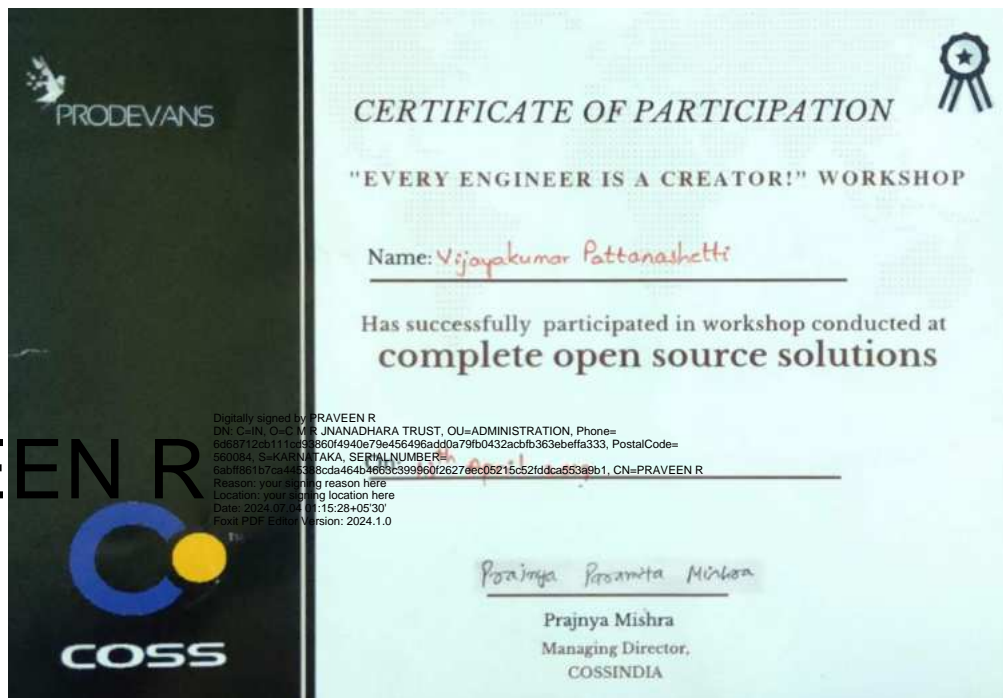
PRODEVANS

CERTIFICATE OF PARTICIPATION

"EVERY ENGINEER IS A CREATOR!" WORKSHOP

Name: Vijayakumar Pattanashetti

Has successfully participated in workshop conducted at
complete open source solutions

EEN R

Digitally signed by PRAVEEN R
DN: C=IN, O=C M R JNANADHARA TRUST, OU=ADMINISTRATION, Phone=6d68712cb111cd93860f4940e79e456496add0a79fb0432acbfb363ebeffa333, PostalCode=560084, S=KARNATAKA, SERIALNUMBER=6abff861b7ca445388cda464b4663c399960f2627eec05215c52fddca553a9b1, CN=PRAVEEN R
Reason: your signing reason here
Location: your signing location here
Date: 2024.07.04 01:15:28+05'30'
Foxit PDF Editor Version: 2024.1.0

On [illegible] April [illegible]

Prajnya Paramita Mishra

Prajnya Mishra
Managing Director,
COSSINDIA

COSS